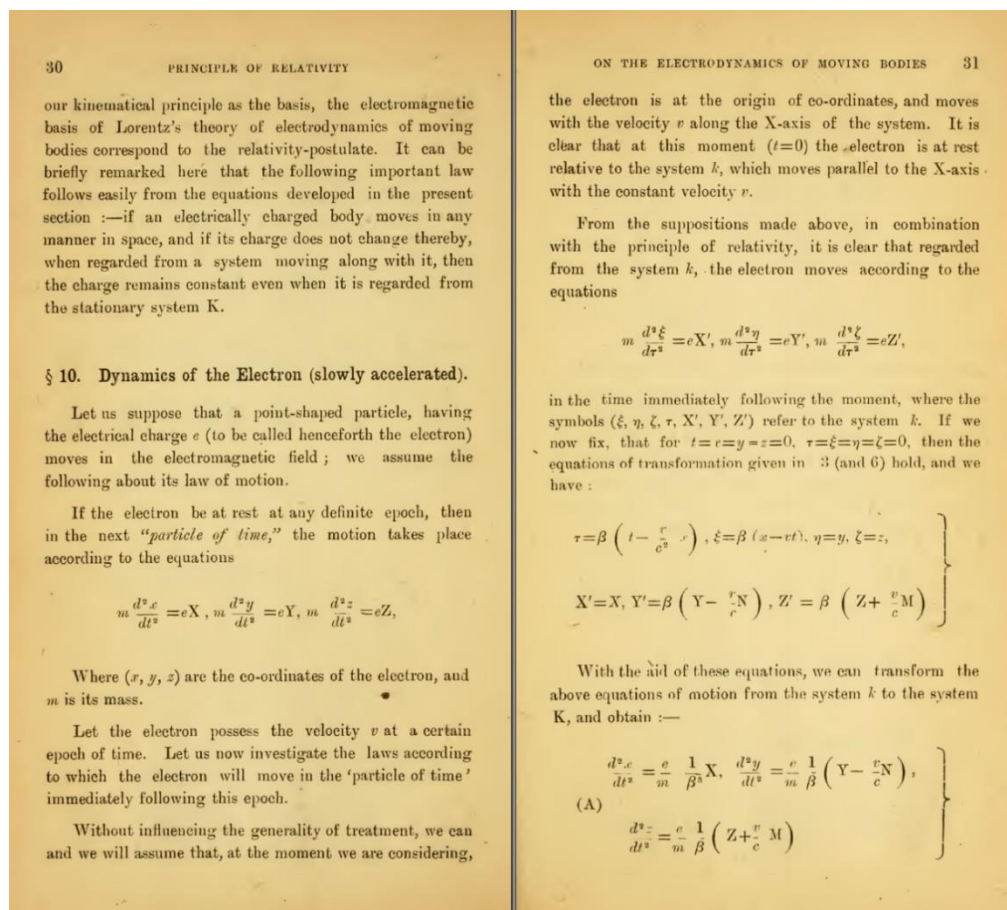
30 PRINCIPLE OF RELATIVITY

our kinematical principle as the basis, the electromagnetic basis of Lorentz's theory of electrodynamics of moving bodies correspond to the relativity-postulate. It can be briefly remarked here that the following important law follows easily from the equations developed in the present section :—if an electrically charged body moves in any manner in space, and if its charge does not change thereby, when regarded from a system moving along with it, then the charge remains constant even when it is regarded from the stationary system K.

§ 10. Dynamics of the Electron (slowly accelerated).

Let us suppose that a point-shaped particle, having the electrical charge $e$ (to be called henceforth the electron) moves in the electromagnetic field ; we assume the following about its law of motion.

If the electron be at rest at any definite epoch, then in the next *"particle of time,"* the motion takes place according to the equations

$m\frac{d^2x}{dt^2}=eX$ , $m\frac{d^2y}{dt^2}=eY$, $m\frac{d^2z}{dt^2}=eZ$,

Where $(x, y, z)$ are the co-ordinates of the electron, and $m$ is its mass.

Let the electron possess the velocity $v$ at a certain epoch of time. Let us now investigate the laws according to which the electron will move in the 'particle of time' immediately following this epoch.

Without influencing the generality of treatment, we can and we will assume that, at the moment we are considering,

ON THE ELECTRODYNAMICS OF MOVING BODIES 31

the electron is at the origin of co-ordinates, and moves with the velocity $v$ along the X-axis of the system. It is clear that at this moment $(t=0)$ the electron is at rest relative to the system $k$, which moves parallel to the X-axis with the constant velocity $v$.

From the suppositions made above, in combination with the principle of relativity, it is clear that regarded from the system $k$, the electron moves according to the equations

$m\frac{d^2\xi}{d\tau^2}=eX'$, $m\frac{d^2\eta}{d\tau^2}=eY'$, $m\frac{d^2\zeta}{d\tau^2}=eZ'$,

in the time immediately following the moment, where the symbols $(\xi, \eta, \zeta, \tau, X', Y', Z')$ refer to the system $k$. If we now fix, that for $t=x=y=z=0$, $\tau=\xi=\eta=\zeta=0$, then the equations of transformation given in § 3 (and 6) hold, and we have :

$\tau=\beta\left(t-\frac{v}{c^2}x\right)$, $\xi=\beta(x-vt)$, $\eta=y$, $\zeta=z$,

$X'=X$, $Y'=\beta\left(Y-\frac{v}{c}N\right)$, $Z'=\beta\left(Z+\frac{v}{c}M\right)$

With the aid of these equations, we can transform the above equations of motion from the system $k$ to the system K, and obtain :—

(A) $\frac{d^2x}{dt^2}=\frac{e}{m}\frac{1}{\beta^3}X$, $\frac{d^2y}{dt^2}=\frac{e}{m}\frac{1}{\beta}\left(Y-\frac{v}{c}N\right)$,

$\frac{d^2z}{dt^2}=\frac{e}{m}\frac{1}{\beta}\left(Z+\frac{v}{c}M\right)$